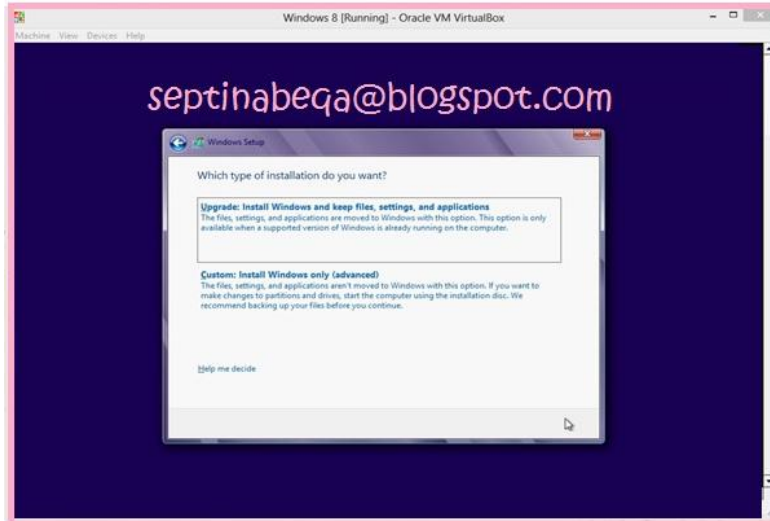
Windows 8 [Running] - Oracle VM VirtualBox

Machine View Devices Help

septinabeqa@blogspot.com

Windows Setup

Which type of installation do you want?

Upgrade: Install Windows and keep files, settings, and applications
The files, settings, and applications are moved to Windows with this option. This option is only available when a supported version of Windows is already running on the computer.

Custom: Install Windows only (advanced)
The files, settings, and applications aren't moved to Windows with this option. If you want to make changes to partitions and drives, start the computer using the installation disc. We recommend backing up your files before you continue.

Help me decide